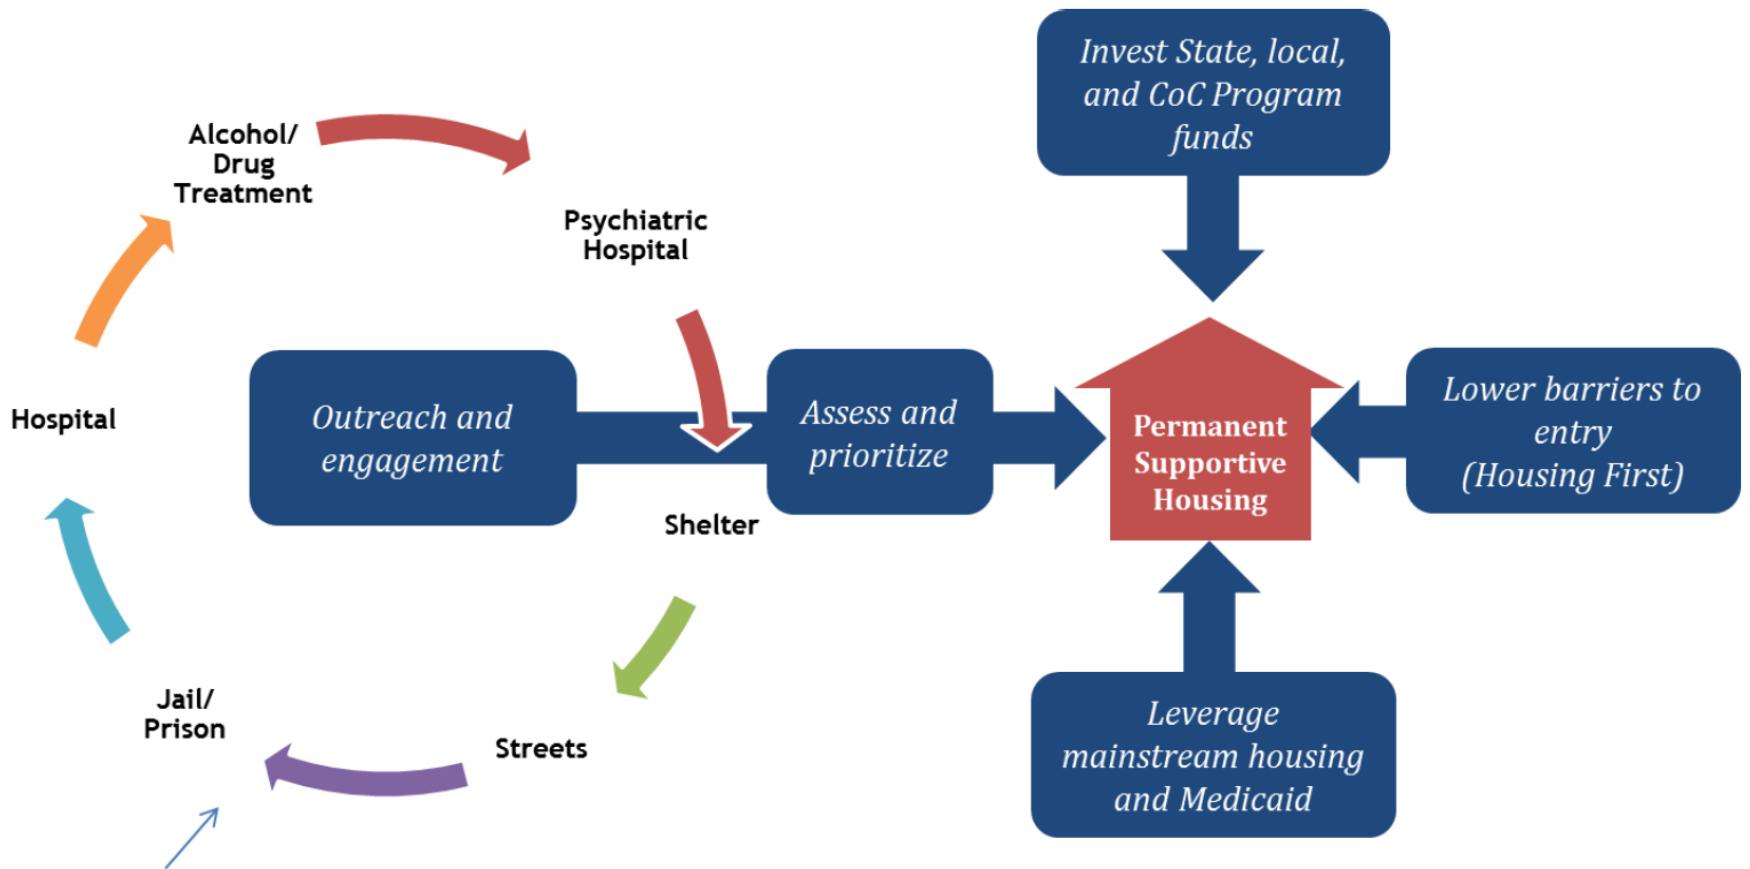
Alcohol/ Drug Treatment

Psychiatric Hospital

Hospital

Outreach and engagement

Assess and prioritize

Shelter

Jail/ Prison

Streets

Invest State, local, and CoC Program funds

Permanent Supportive Housing

Lower barriers to entry (Housing First)

Leverage mainstream housing and Medicaid